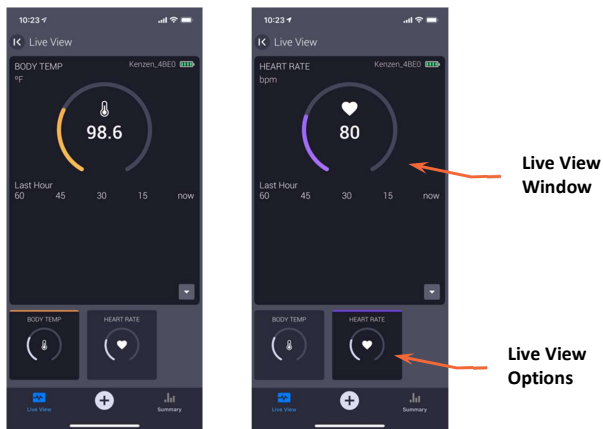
10:23

Live View

BODY TEMP
°F

Kenzen_4BE0

98.6

Last Hour
60 45 30 15 now

BODY TEMP

HEART RATE

Live View

Summary

10:23

Live View

HEART RATE
bpm

Kenzen_4BE0

80

Last Hour
60 45 30 15 now

BODY TEMP

HEART RATE

Live View

Summary

Live View Window

Live View Options